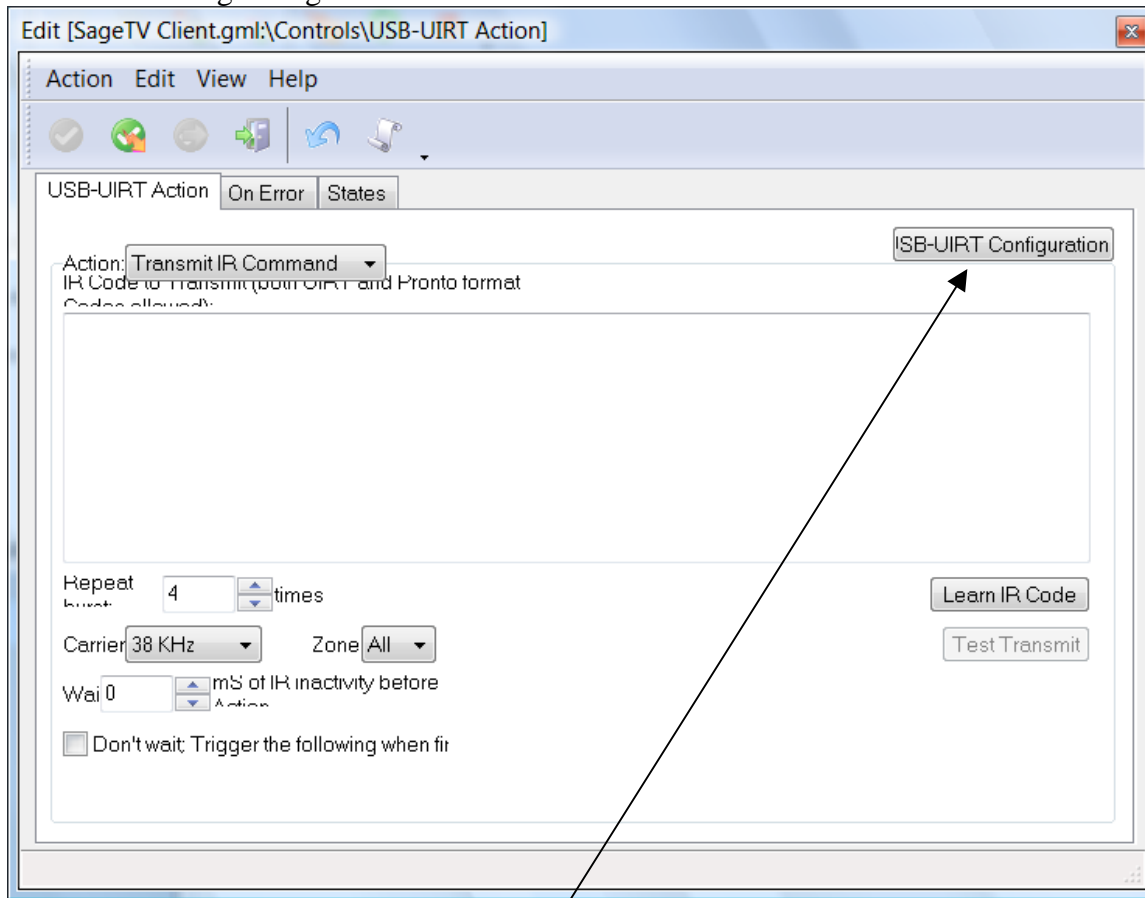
Edit [SageTV Client.gml:\Controls\USB-UIRT Action]

Action Edit View Help

USB-UIRT Action On Error States

Action: Transmit IR Command

ISB-UIRT Configuration

IR Code to Transmit (both UIRT and Pronto format Codes allowed):

Repeat burst: 4 times

Learn IR Code

Carrier 38 KHz Zone All

Test Transmit

Wai 0 mS of IR inactivity before Action

Don't wait; Trigger the following when fir